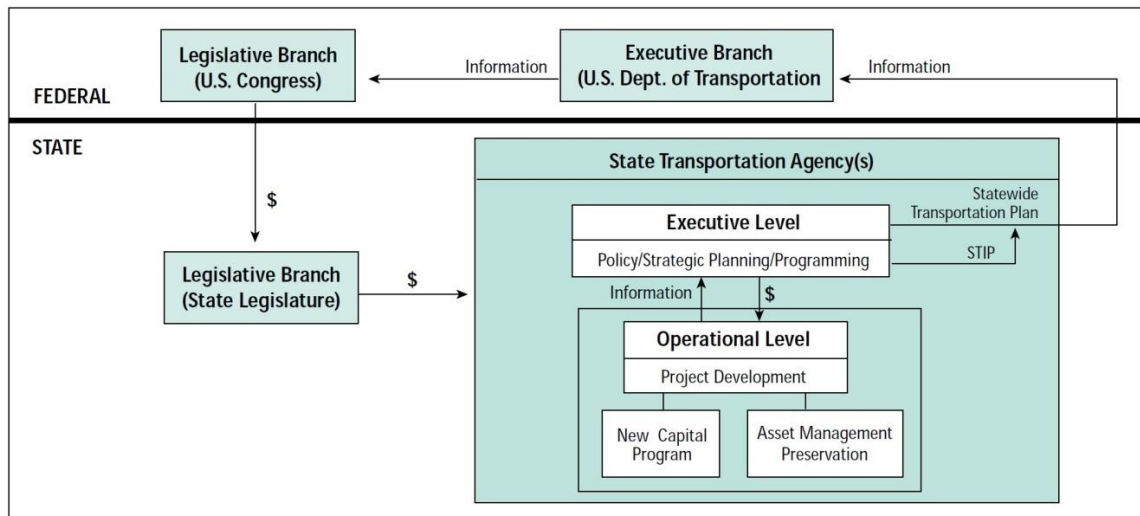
Legislative Branch (U.S. Congress)

Information

Executive Branch (U.S. Dept. of Transportation

Information

FEDERAL

STATE

$

Legislative Branch (State Legislature)

$

State Transportation Agency(s)

Statewide Transportation Plan

Executive Level

Policy/Strategic Planning/Programming

STIP

Information

$

Operational Level

Project Development

New Capital Program

Asset Management Preservation